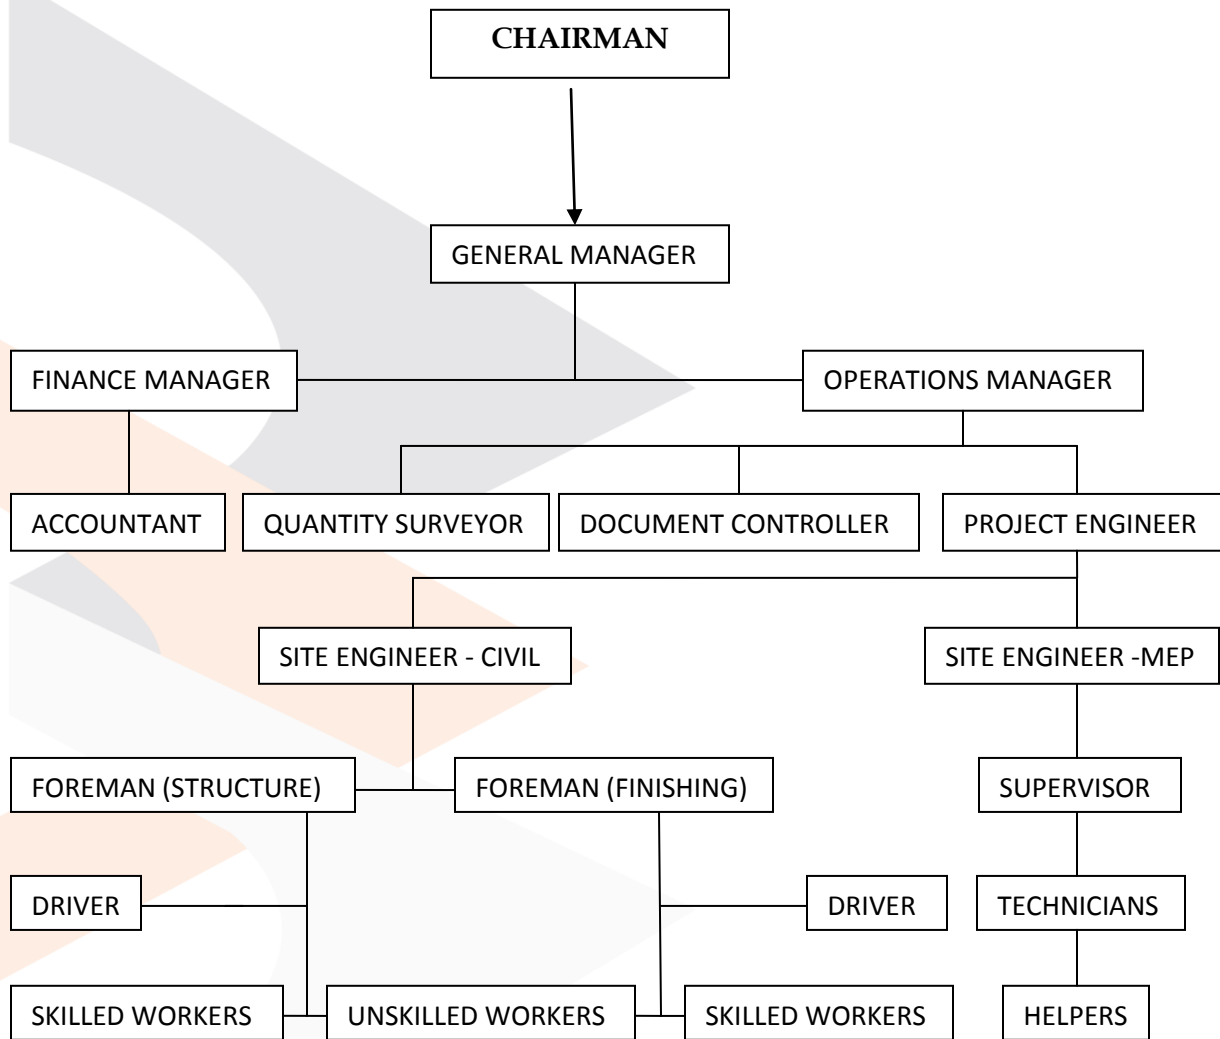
CHAIRMAN

GENERAL MANAGER

FINANCE MANAGER

OPERATIONS MANAGER

ACCOUNTANT

QUANTITY SURVEYOR

DOCUMENT CONTROLLER

PROJECT ENGINEER

SITE ENGINEER - CIVIL

SITE ENGINEER -MEP

FOREMAN (STRUCTURE)

FOREMAN (FINISHING)

SUPERVISOR

DRIVER

DRIVER

TECHNICIANS

SKILLED WORKERS

UNSKILLED WORKERS

SKILLED WORKERS

HELPERS